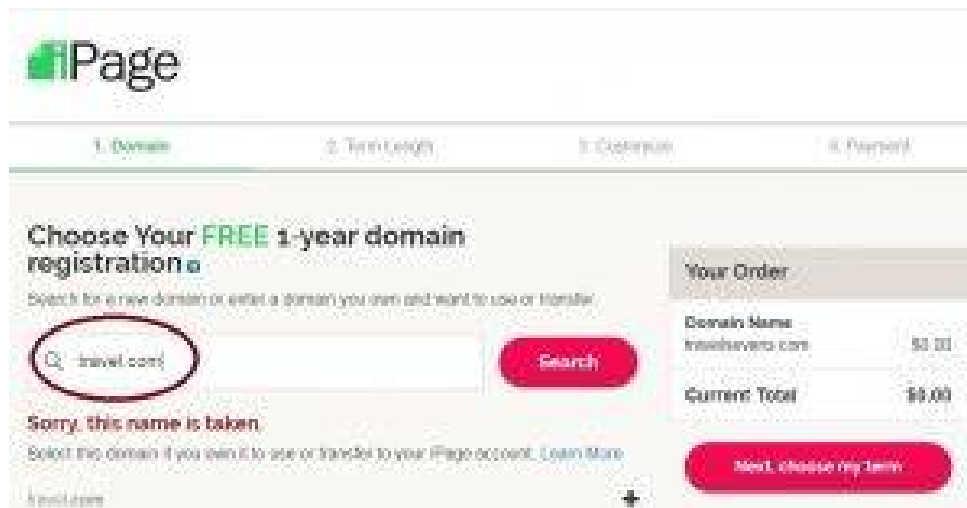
iPage

1. Domain

2. Term Length

3. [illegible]

4. Payment

Choose Your FREE 1-year domain registration

Search for a new domain or enter a domain you own and want to use or transfer.

travel.com

Search

Sorry, this name is taken

Select this domain if you own it to use or transfer to your iPage account. Learn More

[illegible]

Your Order

Domain Name

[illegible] $0.00

Current Total $0.00

Next, choose my term